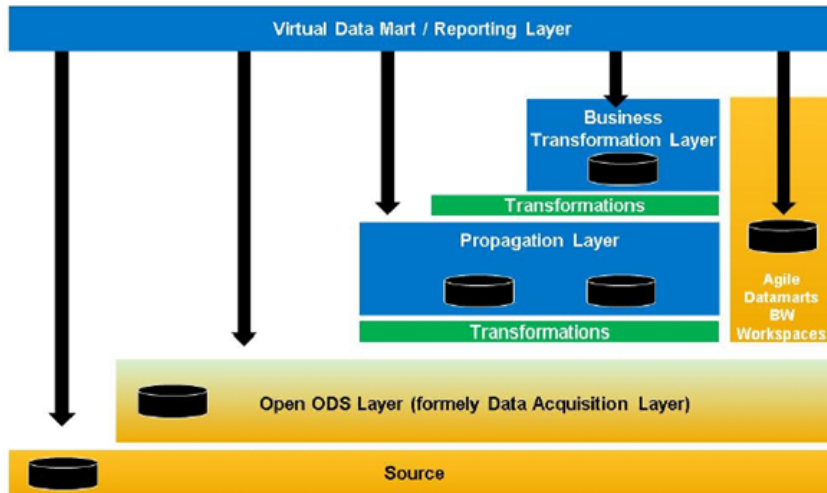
Virtual Data Mart / Reporting Layer

Business Transformation Layer

Transformations

Propagation Layer

Agile Datamarts BW Workspaces

Transformations

Open ODS Layer (formely Data Acquisition Layer)

Source